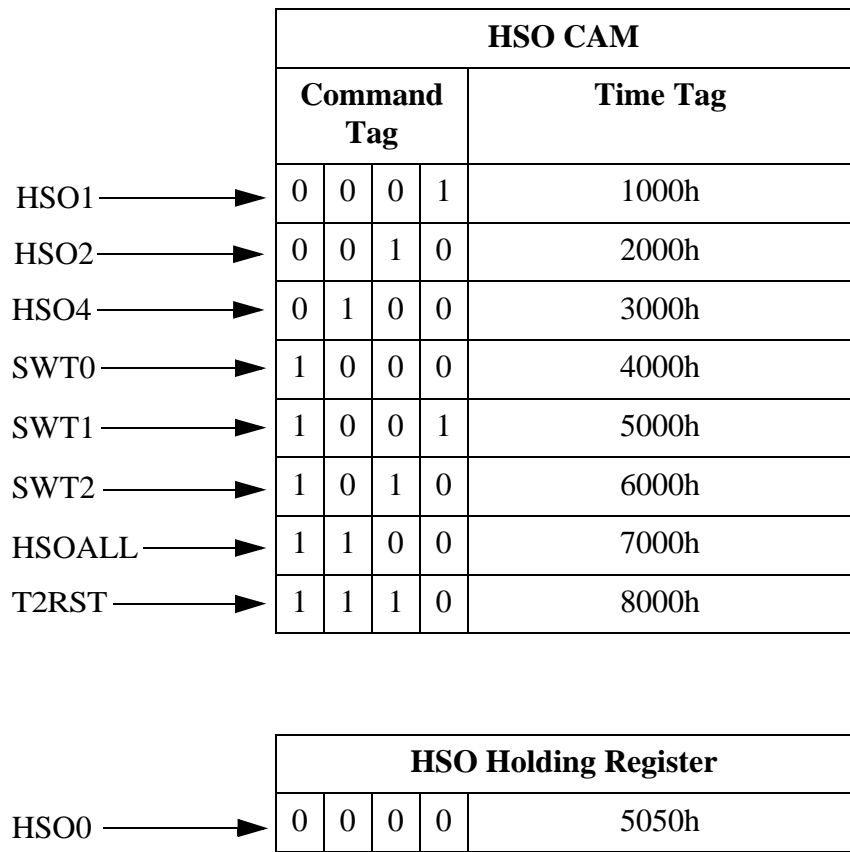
| | HSO CAM | | | | |
|---|---|---|---|---|---|
| | Command Tag | | | | Time Tag |
| HSO1 | 0 | 0 | 0 | 1 | 1000h |
| HSO2 | 0 | 0 | 1 | 0 | 2000h |
| HSO4 | 0 | 1 | 0 | 0 | 3000h |
| SWT0 | 1 | 0 | 0 | 0 | 4000h |
| SWT1 | 1 | 0 | 0 | 1 | 5000h |
| SWT2 | 1 | 0 | 1 | 0 | 6000h |
| HSOALL | 1 | 1 | 0 | 0 | 7000h |
| T2RST | 1 | 1 | 1 | 0 | 8000h |

| | HSO Holding Register | | | | |
|---|---|---|---|---|---|
| HSO0 | 0 | 0 | 0 | 0 | 5050h |